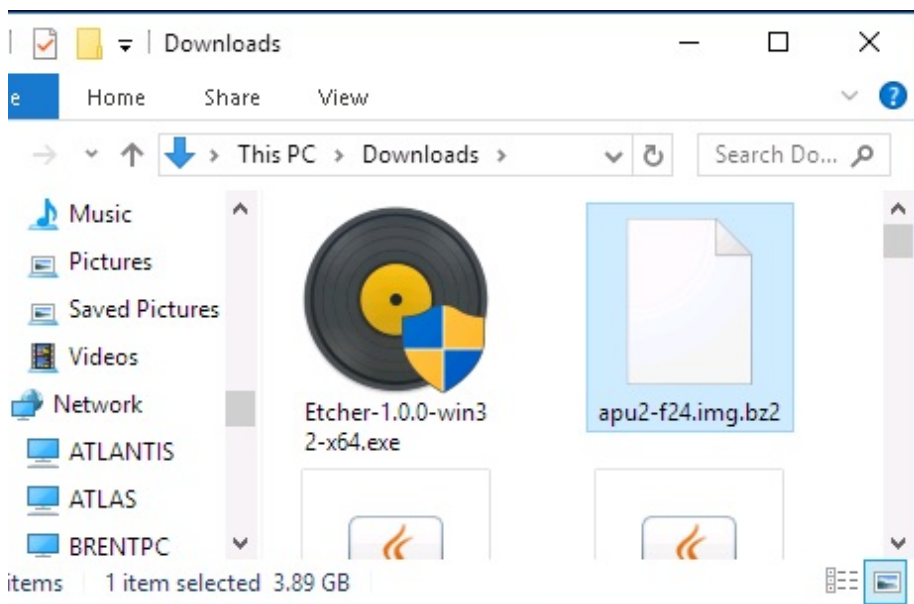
Downloads

e Home Share View

This PC > Downloads >

Search Do...

Music
Pictures
Saved Pictures
Videos
Network
ATLANTIS
ATLAS
BRENTPC

Etcher-1.0.0-win32-x64.exe

apu2-f24.img.bz2

items 1 item selected 3.89 GB